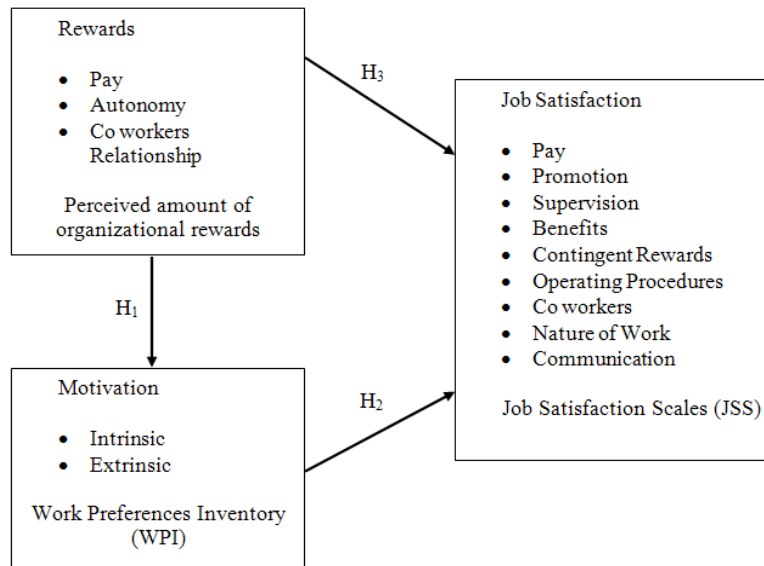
Rewards

- Pay
- Autonomy
- Co workers Relationship

Perceived amount of organizational rewards

H$_3$

Job Satisfaction

- Pay
- Promotion
- Supervision
- Benefits
- Contingent Rewards
- Operating Procedures
- Co workers
- Nature of Work
- Communication

Job Satisfaction Scales (JSS)

H$_1$

Motivation

- Intrinsic
- Extrinsic

Work Preferences Inventory (WPI)

H$_2$